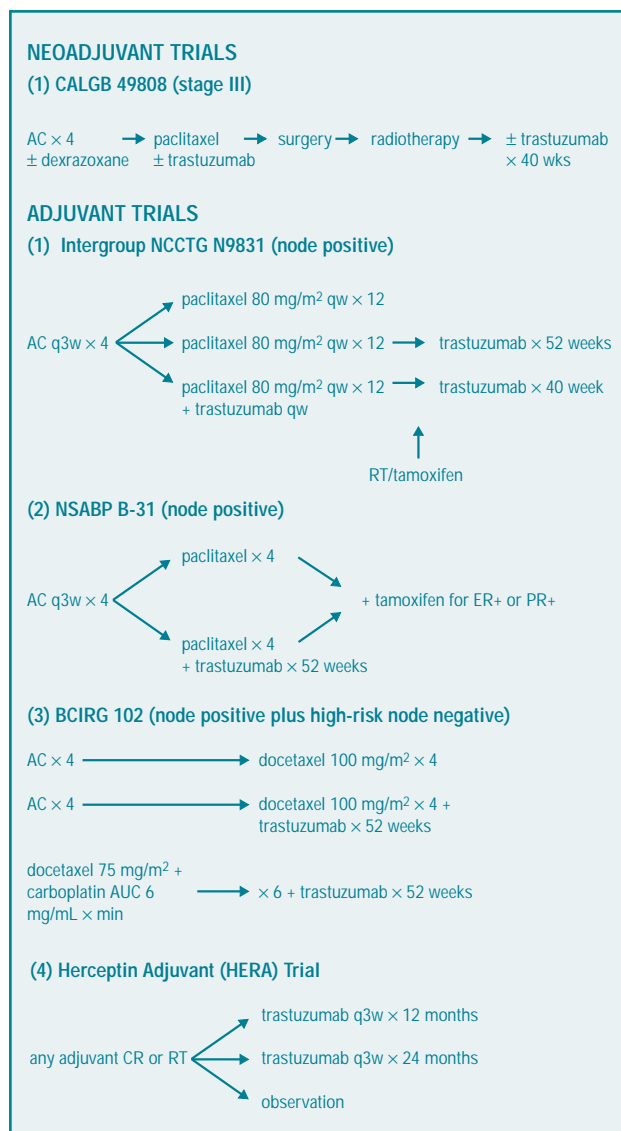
NEOADJUVANT TRIALS

(1) CALGB 49808 (stage III)

AC × 4 ± dexrazoxane → paclitaxel ± trastuzumab → surgery → radiotherapy → ± trastuzumab × 40 wks

ADJUVANT TRIALS

(1) Intergroup NCCTG N9831 (node positive)

AC q3w × 4 → paclitaxel 80 mg/m$^2$ qw × 12

AC q3w × 4 → paclitaxel 80 mg/m$^2$ qw × 12 → trastuzumab × 52 weeks

AC q3w × 4 → paclitaxel 80 mg/m$^2$ qw × 12 + trastuzumab qw → trastuzumab × 40 week

RT/tamoxifen

(2) NSABP B-31 (node positive)

AC q3w × 4 → paclitaxel × 4 → + tamoxifen for ER+ or PR+

AC q3w × 4 → paclitaxel × 4 + trastuzumab × 52 weeks → + tamoxifen for ER+ or PR+

(3) BCIRG 102 (node positive plus high-risk node negative)

AC × 4 → docetaxel 100 mg/m$^2$ × 4

AC × 4 → docetaxel 100 mg/m$^2$ × 4 + trastuzumab × 52 weeks

docetaxel 75 mg/m$^2$ + carboplatin AUC 6 mg/mL × min → × 6 + trastuzumab × 52 weeks

(4) Herceptin Adjuvant (HERA) Trial

any adjuvant CR or RT → trastuzumab q3w × 12 months

any adjuvant CR or RT → trastuzumab q3w × 24 months

any adjuvant CR or RT → observation